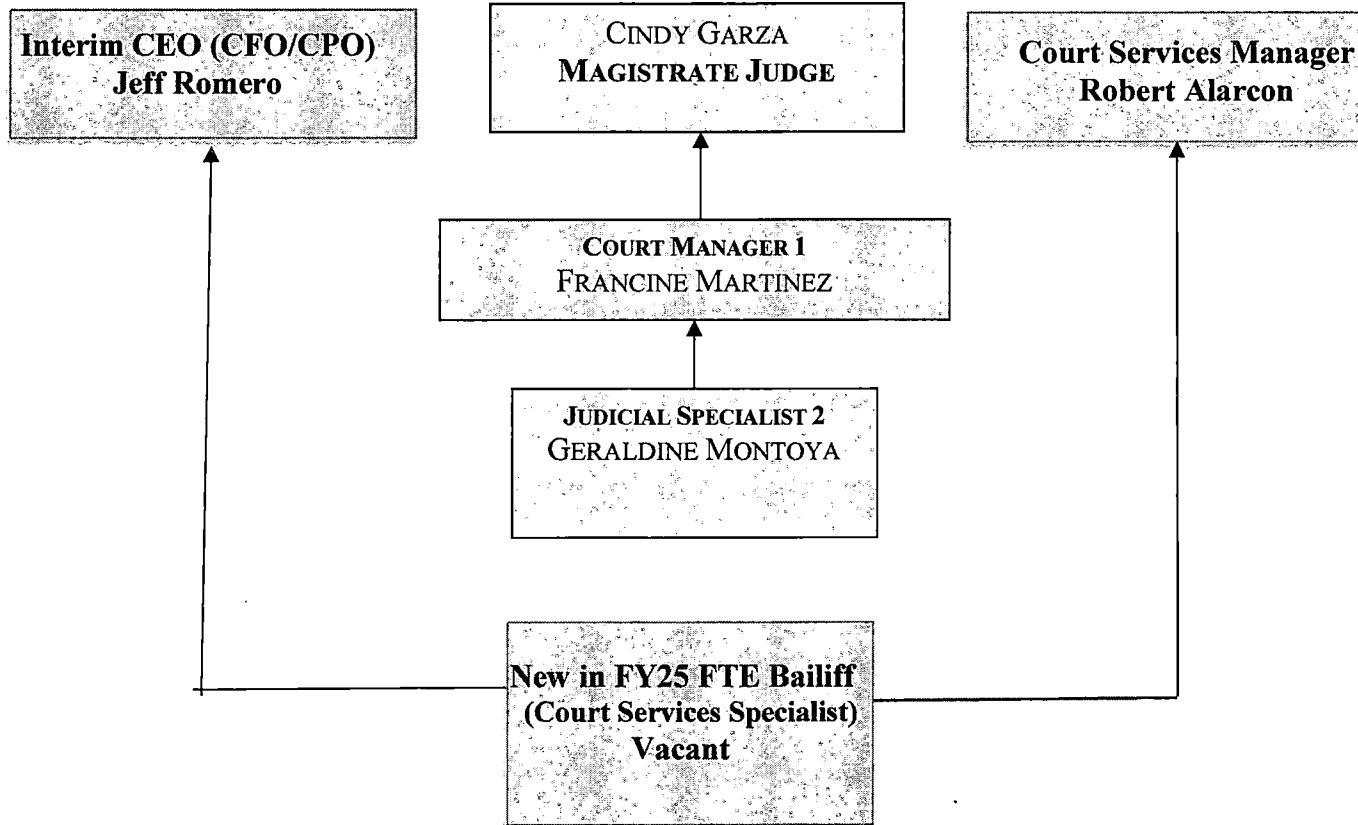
Interim CEO (CFO/CPO)
Jeff Romero

CINDY GARZA
MAGISTRATE JUDGE

Court Services Manager
Robert Alarcon

COURT MANAGER 1
FRANCINE MARTINEZ

JUDICIAL SPECIALIST 2
GERALDINE MONTOYA

New in FY25 FTE Bailiff
(Court Services Specialist)
Vacant